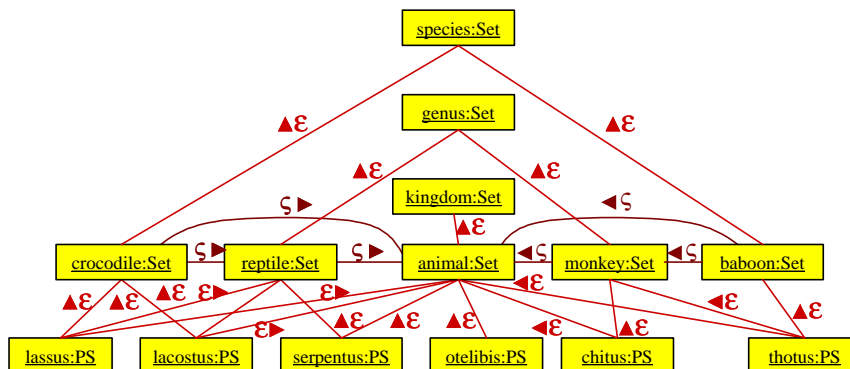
species:Set

genus:Set

kingdom:Set

crocodile:Set

reptile:Set

animal:Set

monkey:Set

baboon:Set

lassus:PS

lacostus:PS

serpentus:PS

otelibis:PS

chitus:PS

thotus:PS

▲ε ▲ε ▲ε ▲ε ▲ε ς▶ ◀ς ς▶ ς▶ ◀ς ◀ς ▲ε ▲ε ▲ε ε▶ ε▶ ε▶ ◀ε ▲ε ▲ε ▲ε ◀ε ▲ε ◀ε ▲ε